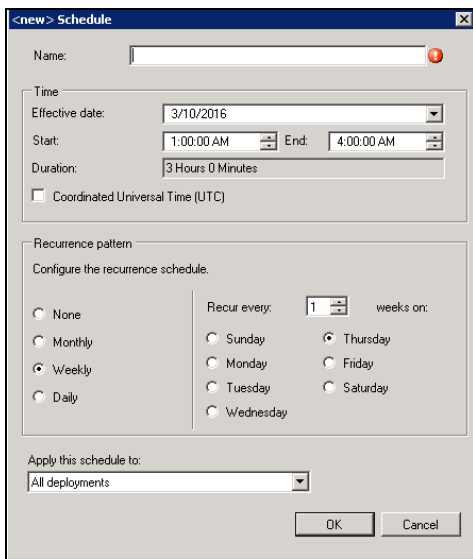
<new> Schedule

Name:

Time

Effective date: 3/10/2016

Start: 1:00:00 AM End: 4:00:00 AM

Duration: 3 Hours 0 Minutes

Coordinated Universal Time (UTC)

Recurrence pattern

Configure the recurrence schedule.

None

Monthly

Weekly

Daily

Recur every: 1 weeks on:

Sunday

Monday

Tuesday

Wednesday

Thursday

Friday

Saturday

Apply this schedule to:

All deployments

OK

Cancel